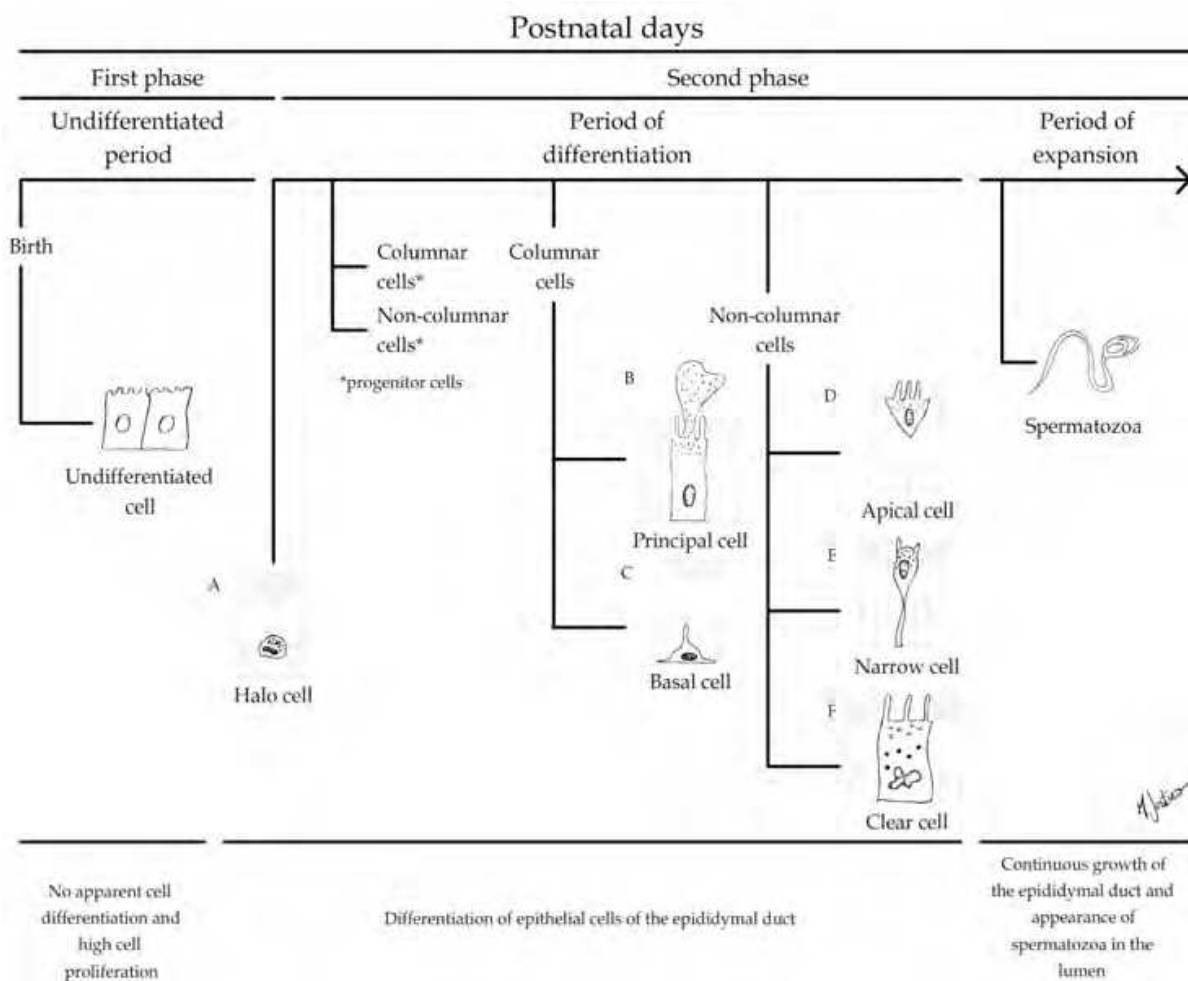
Postnatal days

First phase

Second phase

Undifferentiated period

Period of differentiation

Period of expansion

Birth

Columnar cells*

Non-columnar cells*

*progenitor cells

Columnar cells

Non-columnar cells

Undifferentiated cell

B

Principal cell

C

Basal cell

D

Apical cell

E

Narrow cell

F

Clear cell

A

Halo cell

Spermatozoa

No apparent cell differentiation and high cell proliferation

Differentiation of epithelial cells of the epididymal duct

Continuous growth of the epididymal duct and appearance of spermatozoa in the lumen